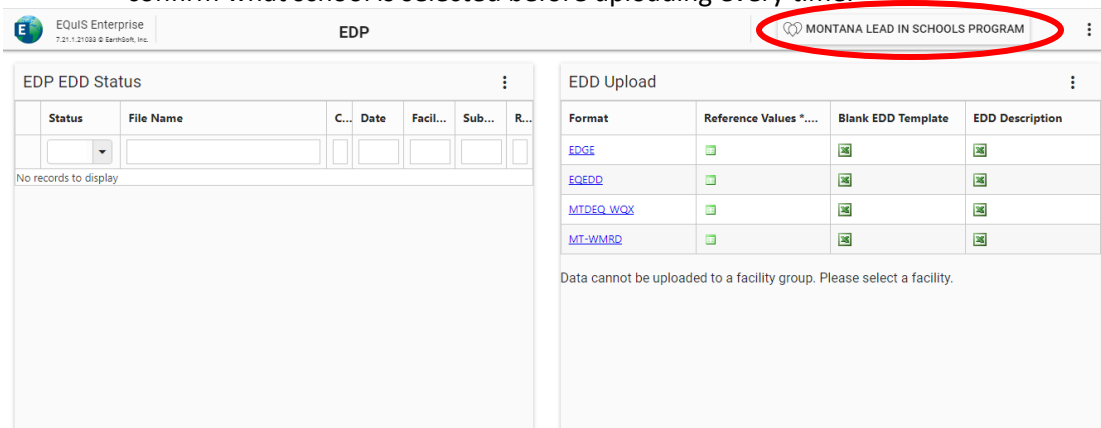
confirm what school is selected before uploading every time.

EQuIS Enterprise
7.21.1.21033 © EarthSoft, Inc.

EDP

MONTANA LEAD IN SCHOOLS PROGRAM

EDP EDD Status

| | Status | File Name | C... | Date | Facil... | Sub... | R... |
|---|---|---|---|---|---|---|---|
| | | | | | | | |

No records to display

EDD Upload

| Format | Reference Values *.... | Blank EDD Template | EDD Description |
|---|---|---|---|
| EDGE | | | |
| EQEDD | | | |
| MTDEQ_WQX | | | |
| MT-WMRD | | | |

Data cannot be uploaded to a facility group. Please select a facility.